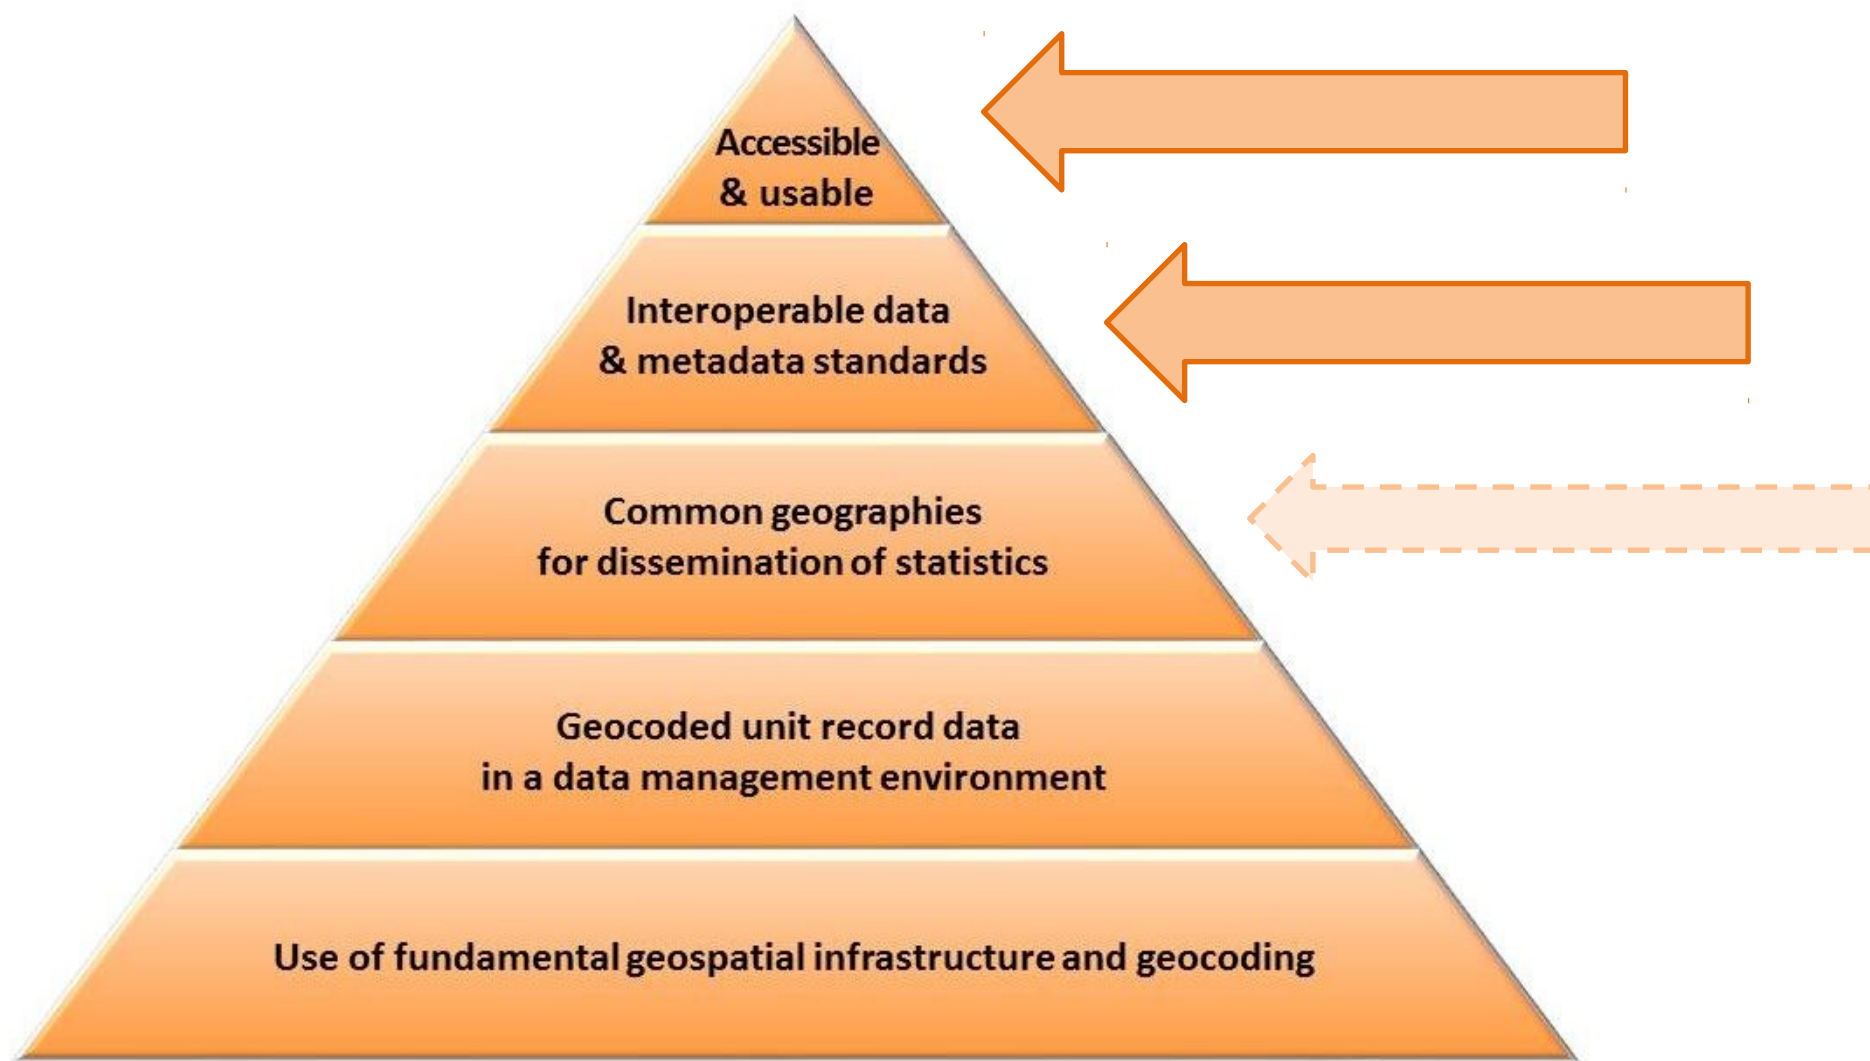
Accessible
& usable

Interoperable data
& metadata standards

Common geographies
for dissemination of statistics

Geocoded unit record data
in a data management environment

Use of fundamental geospatial infrastructure and geocoding